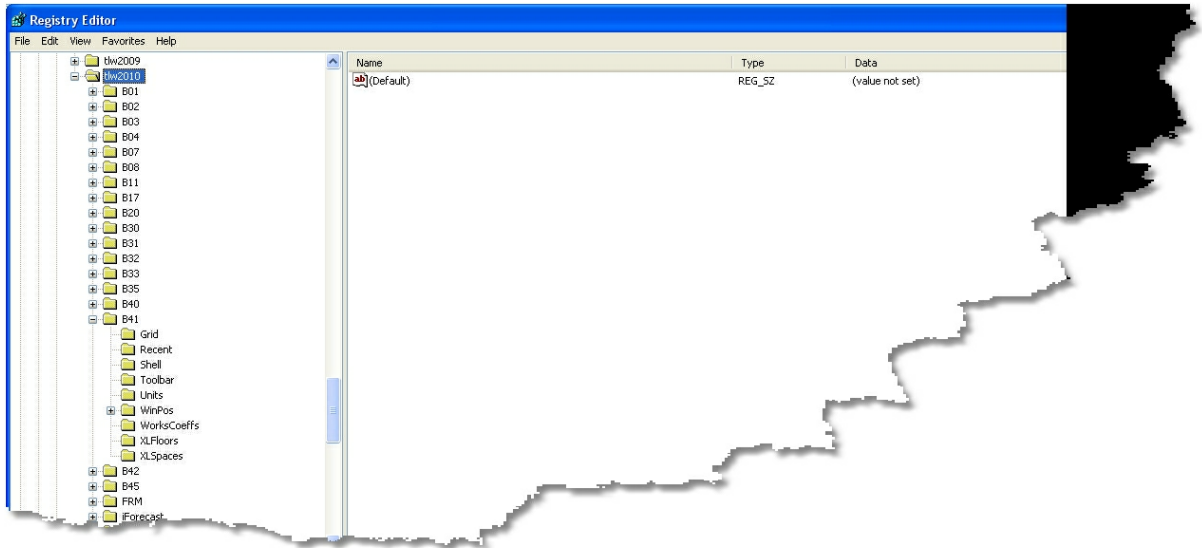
Registry Editor

File Edit View Favorites Help

tlw2009
tlw2010
B01
B02
B03
B04
B07
B08
B11
B17
B20
B30
B31
B32
B33
B35
B40
B41
Grid
Recent
Shell
Toolbar
Units
WinPos
WorksCoeffs
XLFloors
XLSpaces
B42
B45
FRM
iForecast

| Name | Type | Data |
|---|---|---|
| (Default) | REG_SZ | (value not set) |